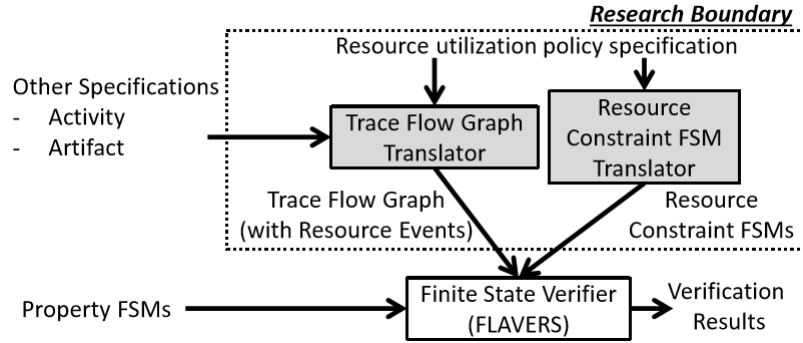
Research Boundary

Resource utilization policy specification

Other Specifications
- Activity
- Artifact

Trace Flow Graph Translator

Resource Constraint FSM Translator

Trace Flow Graph (with Resource Events)

Resource Constraint FSMs

Property FSMs

Finite State Verifier (FLAVERS)

Verification Results